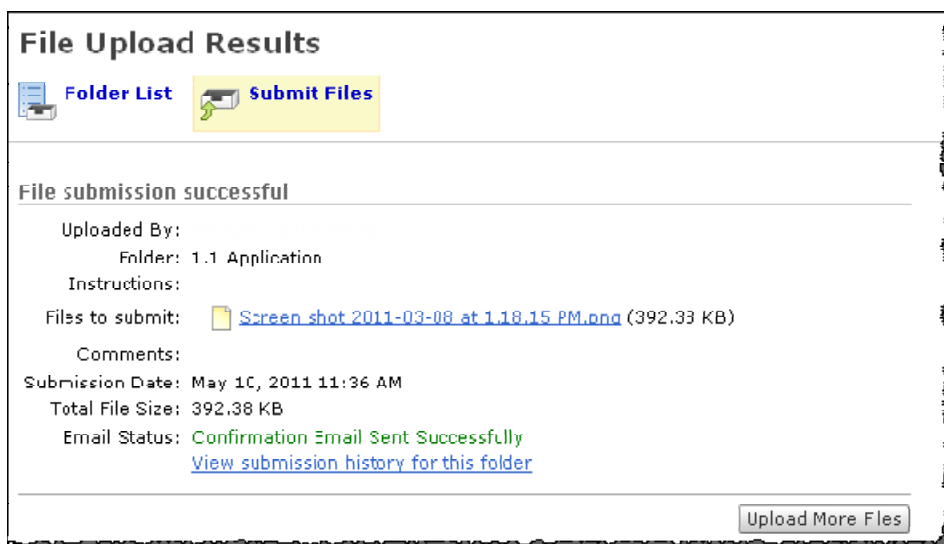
File Upload Results

Folder List
Submit Files

File submission successful

Uploaded By: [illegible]
Folder: 1.1 Application
Instructions:
Files to submit: Screen shot 2011-03-08 at 1.18.15 PM.png (392.33 KB)
Comments:
Submission Date: May 10, 2011 11:36 AM
Total File Size: 392.38 KB
Email Status: Confirmation Email Sent Successfully
View submission history for this folder

Upload More Fles